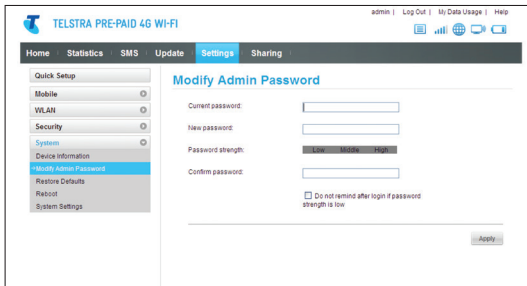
TELSTRA PRE-PAID 4G WI-FI

admin | Log Out | My Data Usage | Help

Home Statistics SMS Update Settings Sharing

Quick Setup
Mobile
WLAN
Security
System
Device Information
• Modify Admin Password
Restore Defaults
Reboot
System Settings

Modify Admin Password

Current password:

New password:

Password strength: Low Middle High

Confirm password:

Do not remind after login if password strength is low

Apply